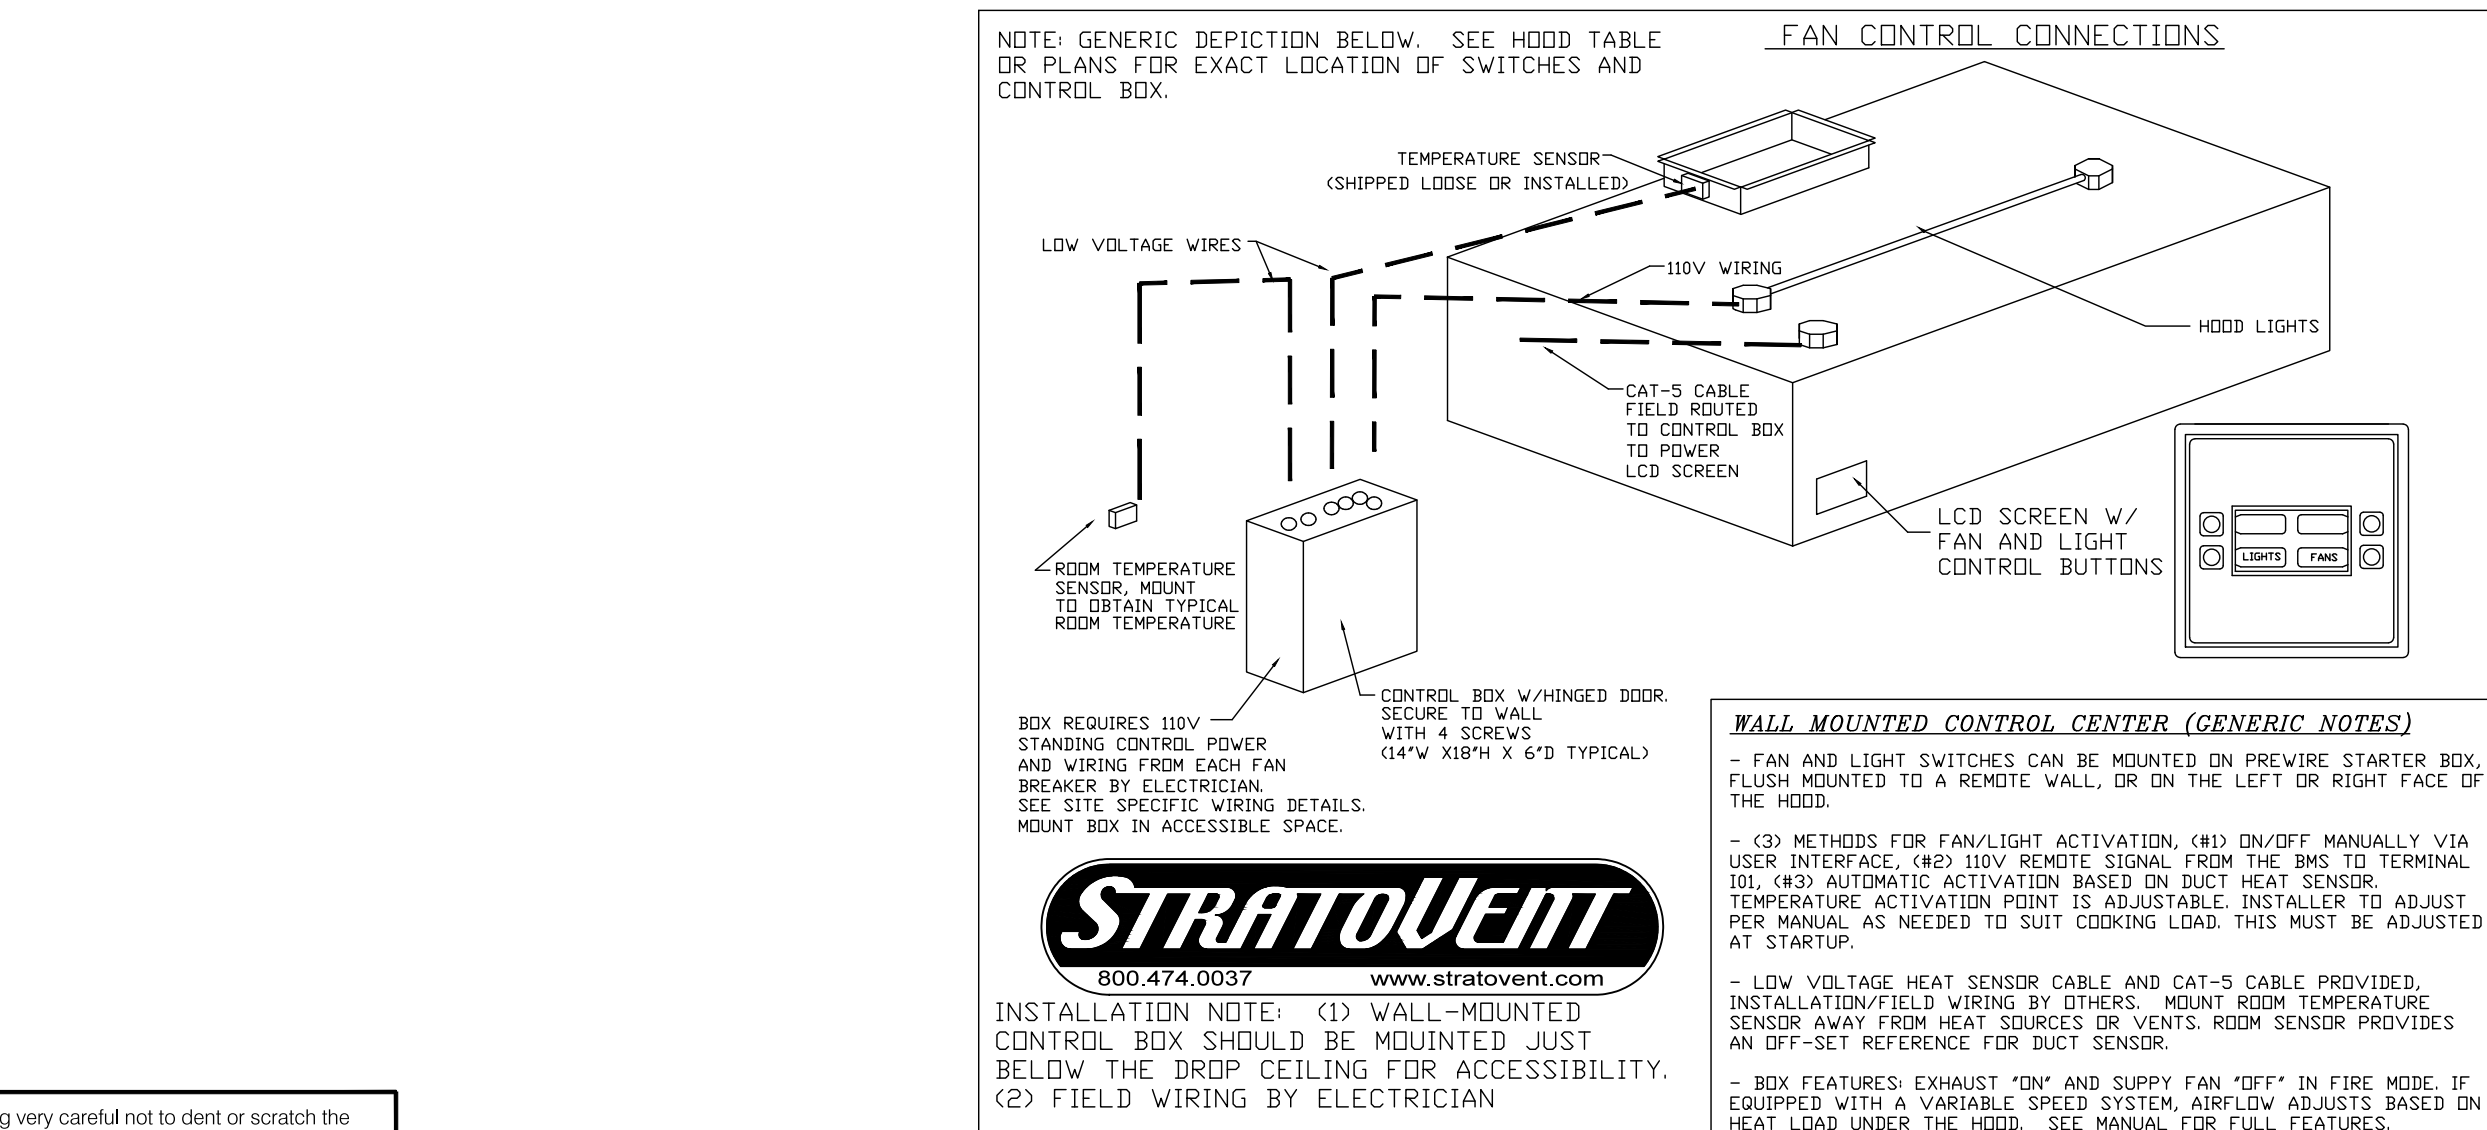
g very careful not to dent or scratch the

NOTE: GENERIC DEPICTION BELOW. SEE HOOD TABLE OR PLANS FOR EXACT LOCATION OF SWITCHES AND CONTROL BOX.

FAN CONTROL CONNECTIONS

TEMPERATURE SENSOR (SHIPPED LOOSE OR INSTALLED)

LOW VOLTAGE WIRES

110V WIRING

HOOD LIGHTS

CAT-5 CABLE FIELD ROUTED TO CONTROL BOX TO POWER LCD SCREEN

LCD SCREEN W/ FAN AND LIGHT CONTROL BUTTONS

LIGHTS

FANS

ROOM TEMPERATURE SENSOR, MOUNT TO OBTAIN TYPICAL ROOM TEMPERATURE

BOX REQUIRES 110V STANDING CONTROL POWER AND WIRING FROM EACH FAN BREAKER BY ELECTRICIAN. SEE SITE SPECIFIC WIRING DETAILS. MOUNT BOX IN ACCESSIBLE SPACE.

CONTROL BOX W/HINGED DOOR. SECURE TO WALL WITH 4 SCREWS (14"W X18"H X 6"D TYPICAL)

STRATOVENT
800.474.0037 www.stratovent.com

INSTALLATION NOTE: (1) WALL-MOUNTED CONTROL BOX SHOULD BE MOUINTED JUST BELOW THE DROP CEILING FOR ACCESSIBILITY. (2) FIELD WIRING BY ELECTRICIAN

WALL MOUNTED CONTROL CENTER (GENERIC NOTES)

- FAN AND LIGHT SWITCHES CAN BE MOUNTED ON PREWIRE STARTER BOX, FLUSH MOUNTED TO A REMOTE WALL, OR ON THE LEFT OR RIGHT FACE OF THE HOOD.

- (3) METHODS FOR FAN/LIGHT ACTIVATION, (#1) ON/OFF MANUALLY VIA USER INTERFACE, (#2) 110V REMOTE SIGNAL FROM THE BMS TO TERMINAL I01, (#3) AUTOMATIC ACTIVATION BASED ON DUCT HEAT SENSOR. TEMPERATURE ACTIVATION POINT IS ADJUSTABLE. INSTALLER TO ADJUST PER MANUAL AS NEEDED TO SUIT COOKING LOAD. THIS MUST BE ADJUSTED AT STARTUP.

- LOW VOLTAGE HEAT SENSOR CABLE AND CAT-5 CABLE PROVIDED, INSTALLATION/FIELD WIRING BY OTHERS. MOUNT ROOM TEMPERATURE SENSOR AWAY FROM HEAT SOURCES OR VENTS. ROOM SENSOR PROVIDES AN OFF-SET REFERENCE FOR DUCT SENSOR.

- BOX FEATURES: EXHAUST "ON" AND SUPPY FAN "OFF" IN FIRE MODE. IF EQUIPPED WITH A VARIABLE SPEED SYSTEM, AIRFLOW ADJUSTS BASED ON HEAT LOAD UNDER THE HOOD. SEE MANUAL FOR FULL FEATURES.